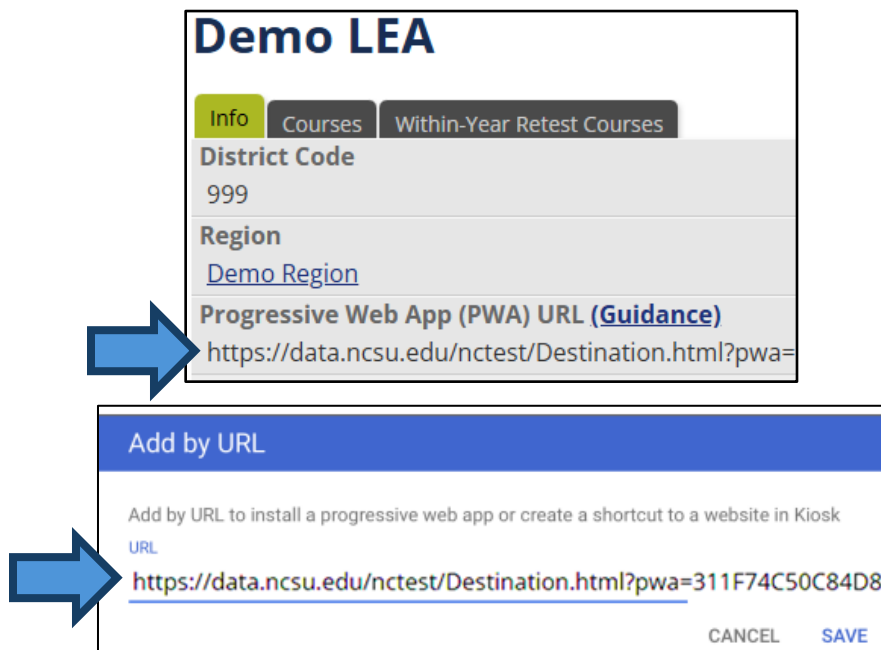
Demo LEA

Info
Courses
Within-Year Retest Courses

District Code
999

Region
Demo Region

Progressive Web App (PWA) URL (Guidance)
https://data.ncsu.edu/nctest/Destination.html?pwa=

Add by URL

Add by URL to install a progressive web app or create a shortcut to a website in Kiosk

URL
https://data.ncsu.edu/nctest/Destination.html?pwa=311F74C50C84D8

CANCEL SAVE